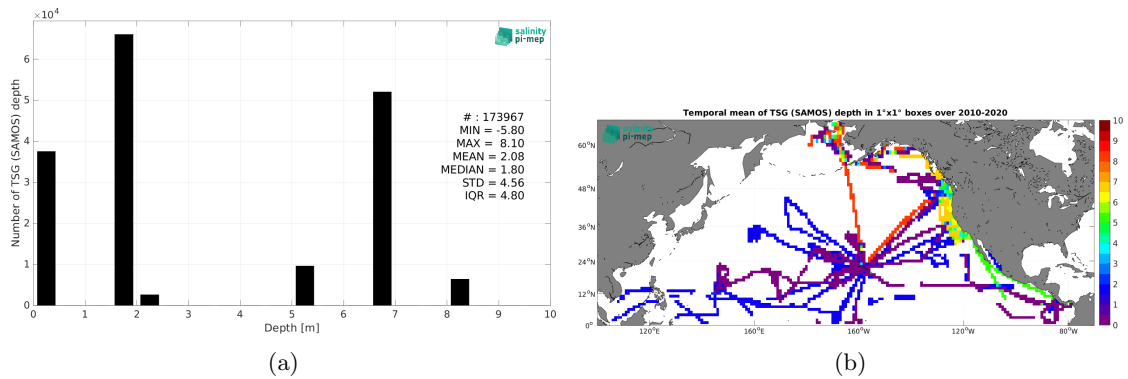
$\times 10^4$

salinity pi-mep

Number of TSG (SAMOS) depth

6
5
4
3
2
1
0

# : 173967
MIN = -5.80
MAX = 8.10
MEAN = 2.08
MEDIAN = 1.80
STD = 4.56
IQR = 4.80

0 1 2 3 4 5 6 7 8 9 10

Depth [m]

(a)

Temporal mean of TSG (SAMOS) depth in 1°x1° boxes over 2010-2020

salinity pi-mep

60°N
48°N
36°N
24°N
12°N
0°

120°E 160°E 160°W 120°W 80°W

10
9
8
7
6
5
4
3
2
1
0

(b)